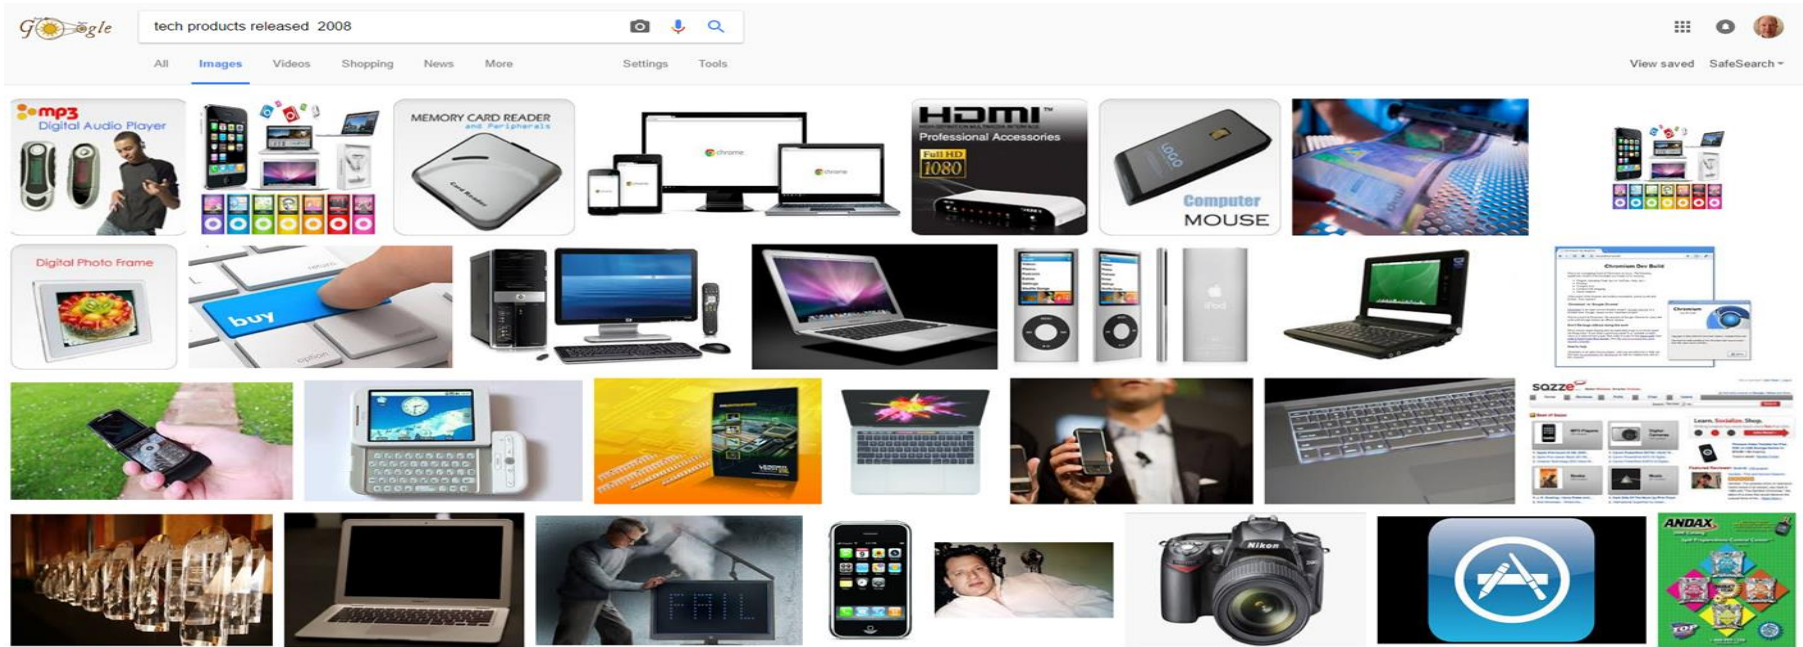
Google

tech products released 2008

All Images Videos Shopping News More Settings Tools

View saved SafeSearch

mp3 Digital Audio Player

MEMORY CARD READER and Peripherals

Card Reader

chrome

chrome

HDMI Professional Accessories

Full HD 1080

LOGO

Computer MOUSE

Digital Photo Frame

buy

return

option

Chromium Dev Build

Chromium

FAIL

sazze

Learn. Socialize. Shop.

Nikon

ANDAX

TOP